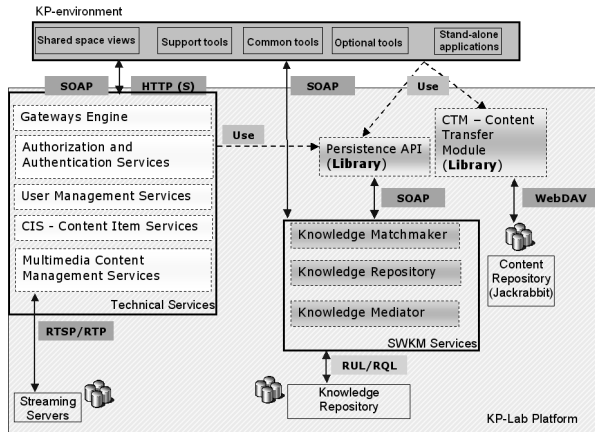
KP-environment

Shared space views

Support tools

Common tools

Optional tools

Stand-alone applications

SOAP

HTTP (S)

SOAP

Use

Gateways Engine

Authorization and Authentication Services

User Management Services

CIS - Content Item Services

Multimedia Content Management Services

Technical Services

Use

Persistence API (Library)

CTM – Content Transfer Module (Library)

SOAP

WebDAV

Knowledge Matchmaker

Knowledge Repository

Knowledge Mediator

SWKM Services

Content Repository (Jackrabbit)

RTSP/RTP

RUL/RQL

Streaming Servers

Knowledge Repository

KP-Lab Platform